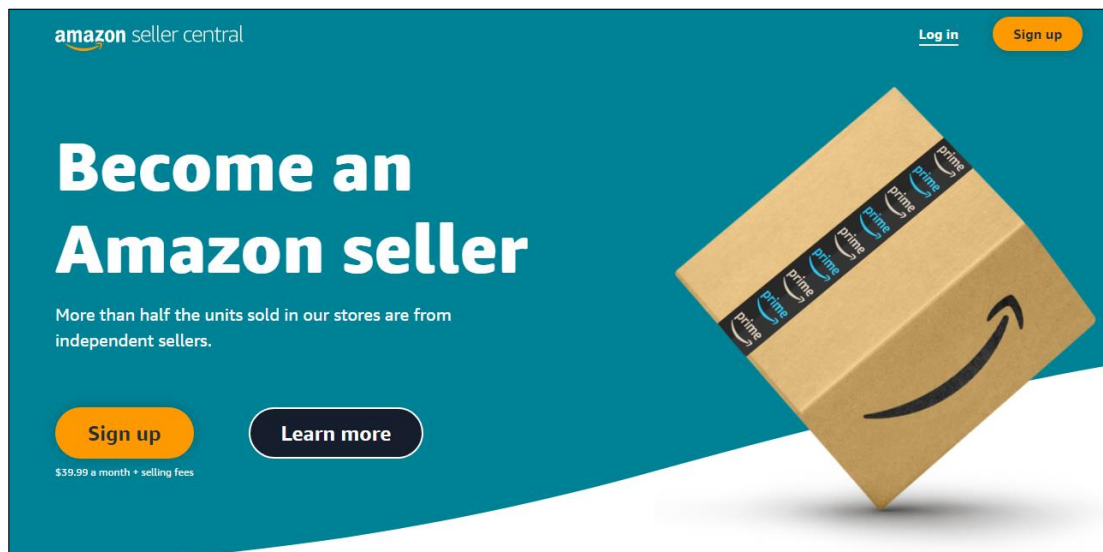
amazon seller central

Log in

Sign up

Become an Amazon seller

More than half the units sold in our stores are from independent sellers.

Sign up

$39.99 a month + selling fees

Learn more

prime prime prime prime prime prime prime prime prime prime